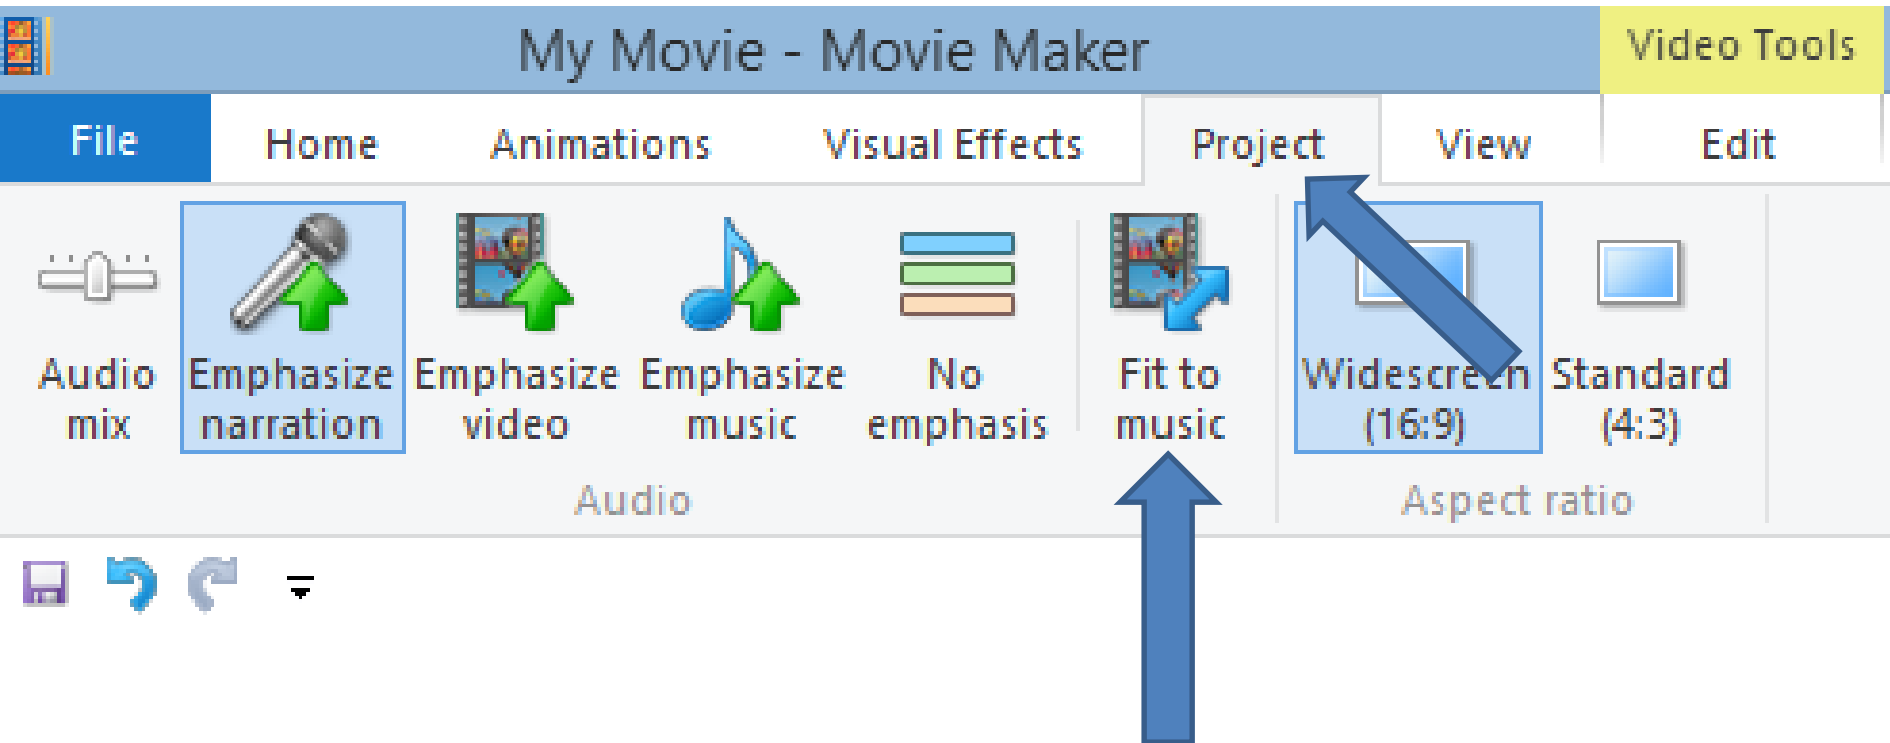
My Movie - Movie Maker

Video Tools

File
Home
Animations
Visual Effects
Project
View
Edit

Audio mix
Emphasize narration
Emphasize video
Emphasize music
No emphasis
Fit to music
Widescreen (16:9)
Standard (4:3)

Audio
Aspect ratio